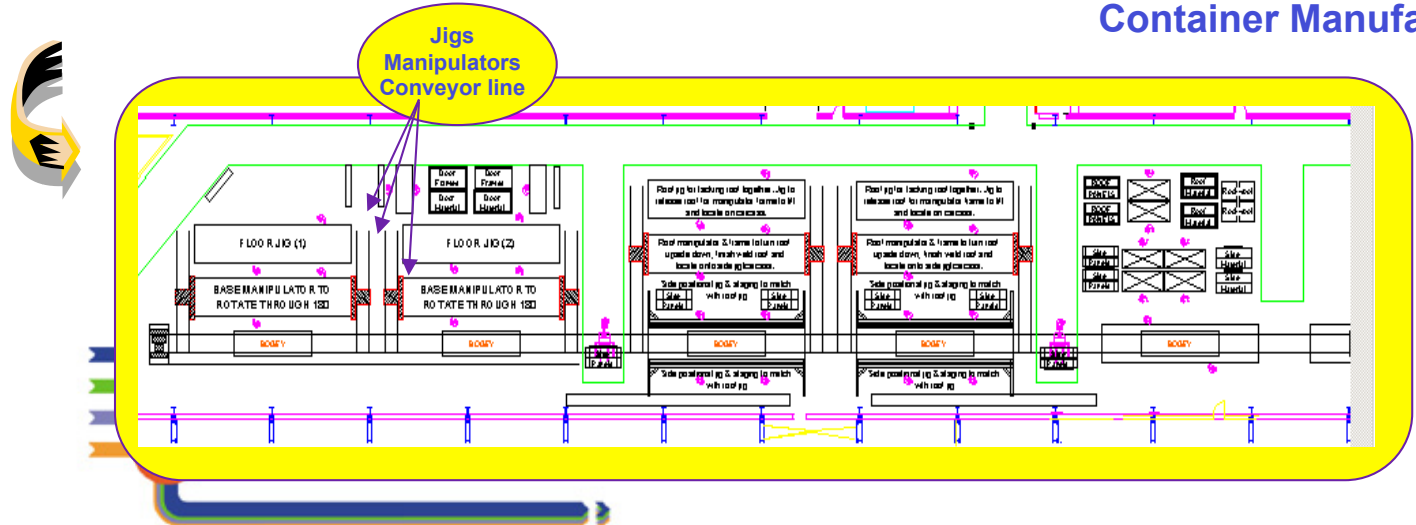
Container Manufa

Jigs
Manipulators
Conveyor line

Door Frames | Door Frames
Door Handed | Door Handed

FLOOR JIG (1)

FLOOR JIG (2)

BASE MANIPULATOR TO ROTATE THROUGH 180

BASE MANIPULATOR TO ROTATE THROUGH 180

BOGEY

BOGEY

Roof jig for tacking roof together. Jig to release roof for manipulator frame to lift and locate on carcass.

Roof manipulator & frame to turn roof upside down, finish weld roof and locate onto side jig/carcass.

Side positioning jig & staging to match with roof jig

Side Panels | Side Panels

BOGEY

Side positioning jig & staging to match with roof jig

Roof jig for tacking roof together. Jig to release roof for manipulator frame to lift and locate on carcass.

Roof manipulator & frame to turn roof upside down, finish weld roof and locate onto side jig/carcass.

Side positioning jig & staging to match with roof jig

Side Panels | Side Panels

BOGEY

Side positioning jig & staging to match with roof jig

ROOF PANELS
ROOF PANELS

Roof Handed
Roof Handed
Roof Handed

Side Panels
Side Panels
Side Panels

Side Handed
Side Handed

BOGEY

Side Panels
Side Panels